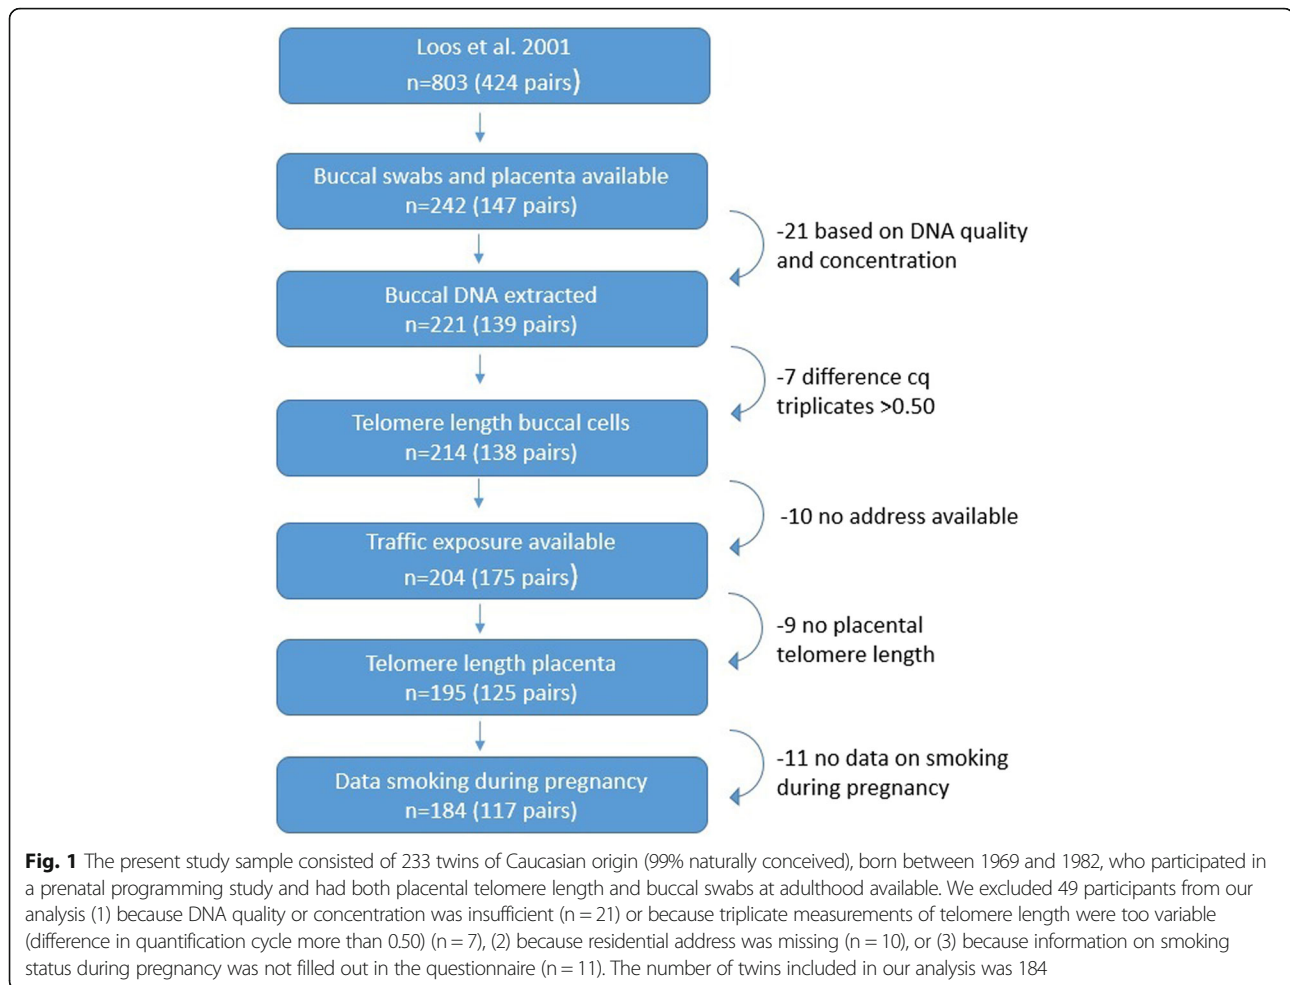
Loos et al. 2001
n=803 (424 pairs)

Buccal swabs and placenta available
n=242 (147 pairs)

-21 based on DNA quality and concentration

Buccal DNA extracted
n=221 (139 pairs)

-7 difference cq triplicates >0.50

Telomere length buccal cells
n=214 (138 pairs)

-10 no address available

Traffic exposure available
n=204 (175 pairs)

-9 no placental telomere length

Telomere length placenta
n=195 (125 pairs)

-11 no data on smoking during pregnancy

Data smoking during pregnancy
n=184 (117 pairs)

**Fig. 1** The present study sample consisted of 233 twins of Caucasian origin (99% naturally conceived), born between 1969 and 1982, who participated in a prenatal programming study and had both placental telomere length and buccal swabs at adulthood available. We excluded 49 participants from our analysis (1) because DNA quality or concentration was insufficient (n = 21) or because triplicate measurements of telomere length were too variable (difference in quantification cycle more than 0.50) (n = 7), (2) because residential address was missing (n = 10), or (3) because information on smoking status during pregnancy was not filled out in the questionnaire (n = 11). The number of twins included in our analysis was 184